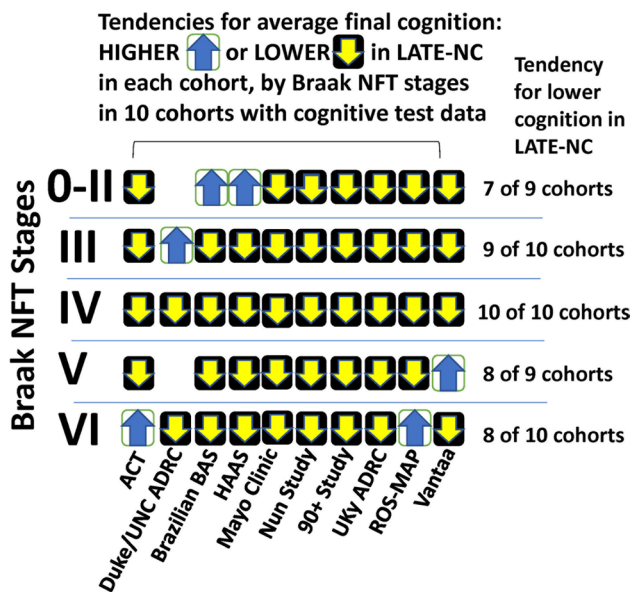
Tendencies for average final cognition: HIGHER or LOWER in LATE-NC in each cohort, by Braak NFT stages in 10 cohorts with cognitive test data

Tendency for lower cognition in LATE-NC

Braak NFT Stages

0-II 7 of 9 cohorts
III 9 of 10 cohorts
IV 10 of 10 cohorts
V 8 of 9 cohorts
VI 8 of 10 cohorts

ACT
Duke/UNC ADRC
Brazilian BAS
HAAS
Mayo Clinic
Nun Study
90+ Study
UKy ADRC
ROS-MAP
Vantaa